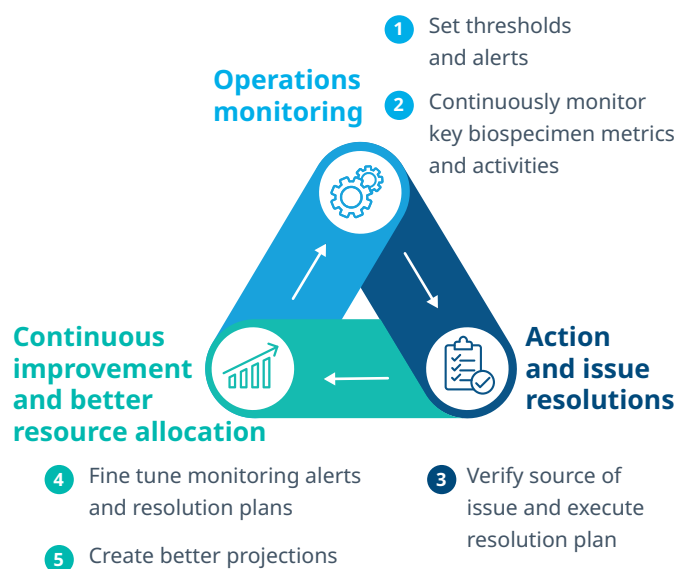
1 Set thresholds and alerts

Operations monitoring

2 Continuously monitor key biospecimen metrics and activities

Continuous improvement and better resource allocation

Action and issue resolutions

4 Fine tune monitoring alerts and resolution plans

5 Create better projections

3 Verify source of issue and execute resolution plan